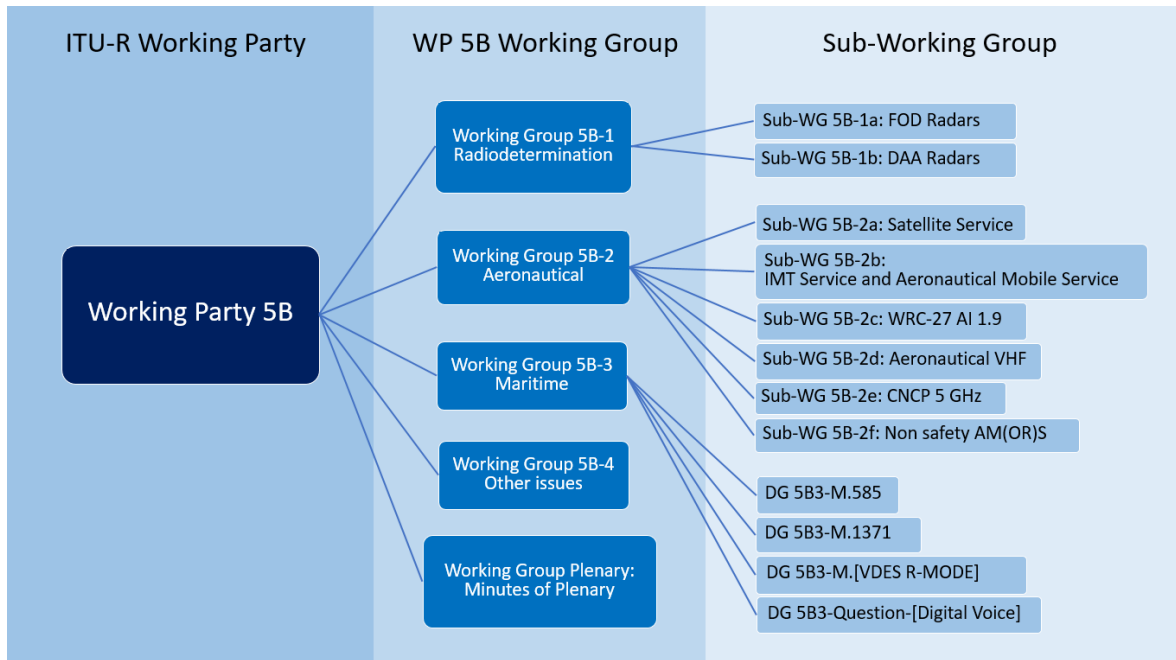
ITU-R Working Party

WP 5B Working Group

Sub-Working Group

Working Party 5B

Working Group 5B-1 Radiodetermination

Working Group 5B-2 Aeronautical

Working Group 5B-3 Maritime

Working Group 5B-4 Other issues

Working Group Plenary: Minutes of Plenary

Sub-WG 5B-1a: FOD Radars

Sub-WG 5B-1b: DAA Radars

Sub-WG 5B-2a: Satellite Service

Sub-WG 5B-2b: IMT Service and Aeronautical Mobile Service

Sub-WG 5B-2c: WRC-27 AI 1.9

Sub-WG 5B-2d: Aeronautical VHF

Sub-WG 5B-2e: CNCP 5 GHz

Sub-WG 5B-2f: Non safety AM(OR)S

DG 5B3-M.585

DG 5B3-M.1371

DG 5B3-M.[VDES R-MODE]

DG 5B3-Question-[Digital Voice]